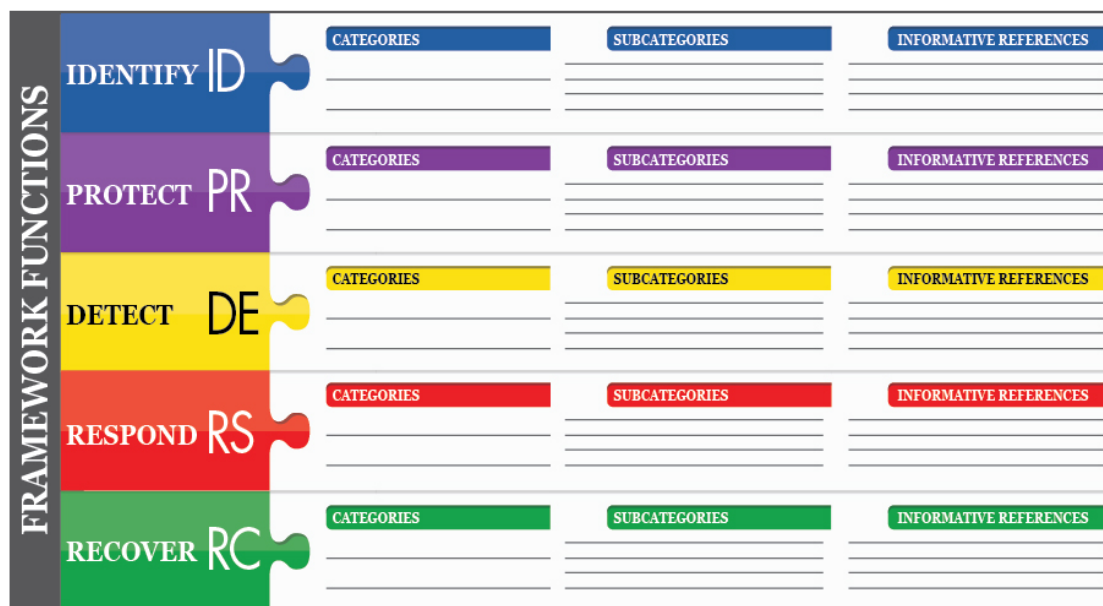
FRAMEWORK FUNCTIONS

| | | | |
|---|---|---|---|
| IDENTIFY ID | CATEGORIES | SUBCATEGORIES | INFORMATIVE REFERENCES |
| PROTECT PR | CATEGORIES | SUBCATEGORIES | INFORMATIVE REFERENCES |
| DETECT DE | CATEGORIES | SUBCATEGORIES | INFORMATIVE REFERENCES |
| RESPOND RS | CATEGORIES | SUBCATEGORIES | INFORMATIVE REFERENCES |
| RECOVER RC | CATEGORIES | SUBCATEGORIES | INFORMATIVE REFERENCES |